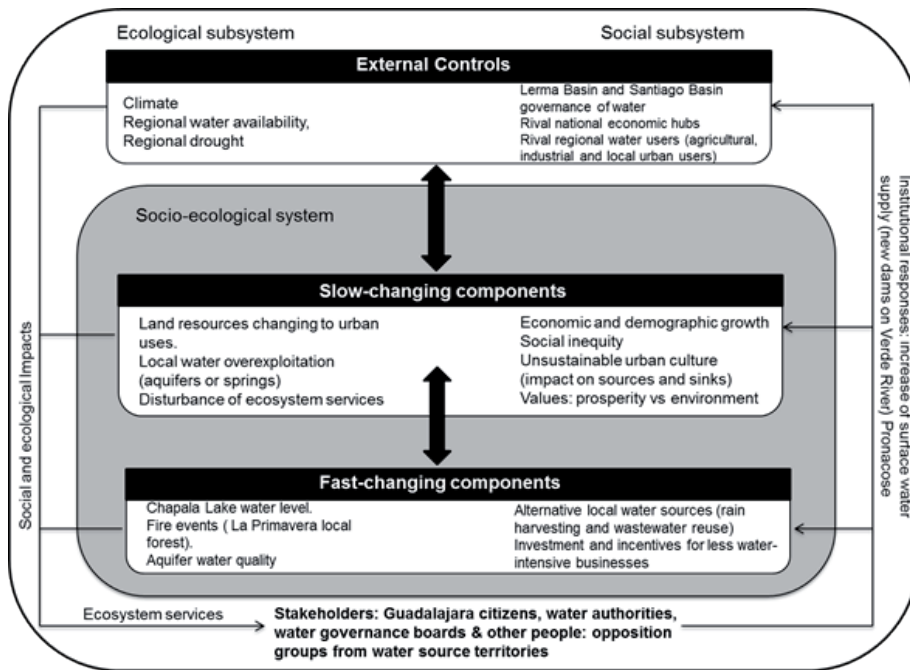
Ecological subsystem

Social subsystem

External Controls

Climate
Regional water availability,
Regional drought

Lerma Basin and Santiago Basin governance of water
Rival national economic hubs
Rival regional water users (agricultural, industrial and local urban users)

Socio-ecological system

Slow-changing components

Land resources changing to urban uses.
Local water overexploitation (aquifers or springs)
Disturbance of ecosystem services

Economic and demographic growth
Social inequity
Unsustainable urban culture (impact on sources and sinks)
Values: prosperity vs environment

Fast-changing components

Chapala Lake water level.
Fire events ( La Primavera local forest).
Aquifer water quality

Alternative local water sources (rain harvesting and wastewater reuse)
Investment and incentives for less water-intensive businesses

Social and ecological Impacts

Institutional responses: increase of surface water supply (new dams on Verde River) Pronacose

Ecosystem services

Stakeholders: Guadalajara citizens, water authorities, water governance boards & other people: opposition groups from water source territories